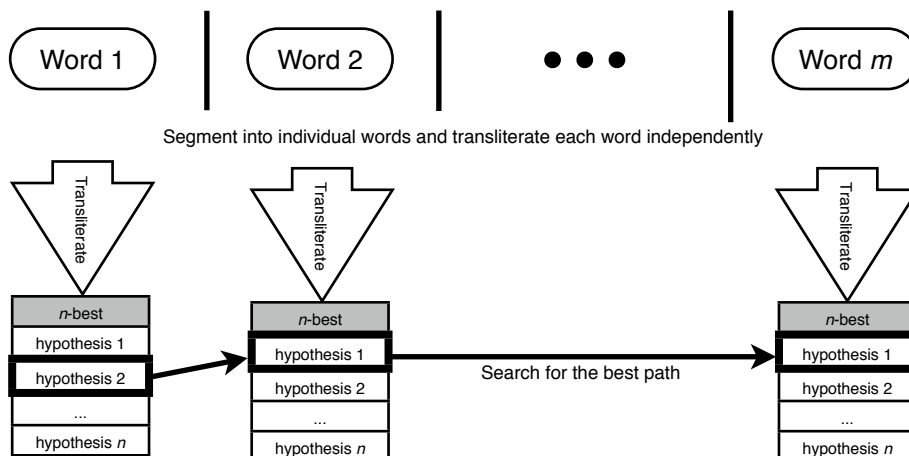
Word 1

Word 2

Word $m$

Segment into individual words and transliterate each word independently

Transliterate

Transliterate

Transliterate

| $n$-best |
|---|
| hypothesis 1 |
| hypothesis 2 |
| ... |
| hypothesis $n$ |

| $n$-best |
|---|
| hypothesis 1 |
| hypothesis 2 |
| ... |
| hypothesis $n$ |

Search for the best path

| $n$-best |
|---|
| hypothesis 1 |
| hypothesis 2 |
| ... |
| hypothesis $n$ |